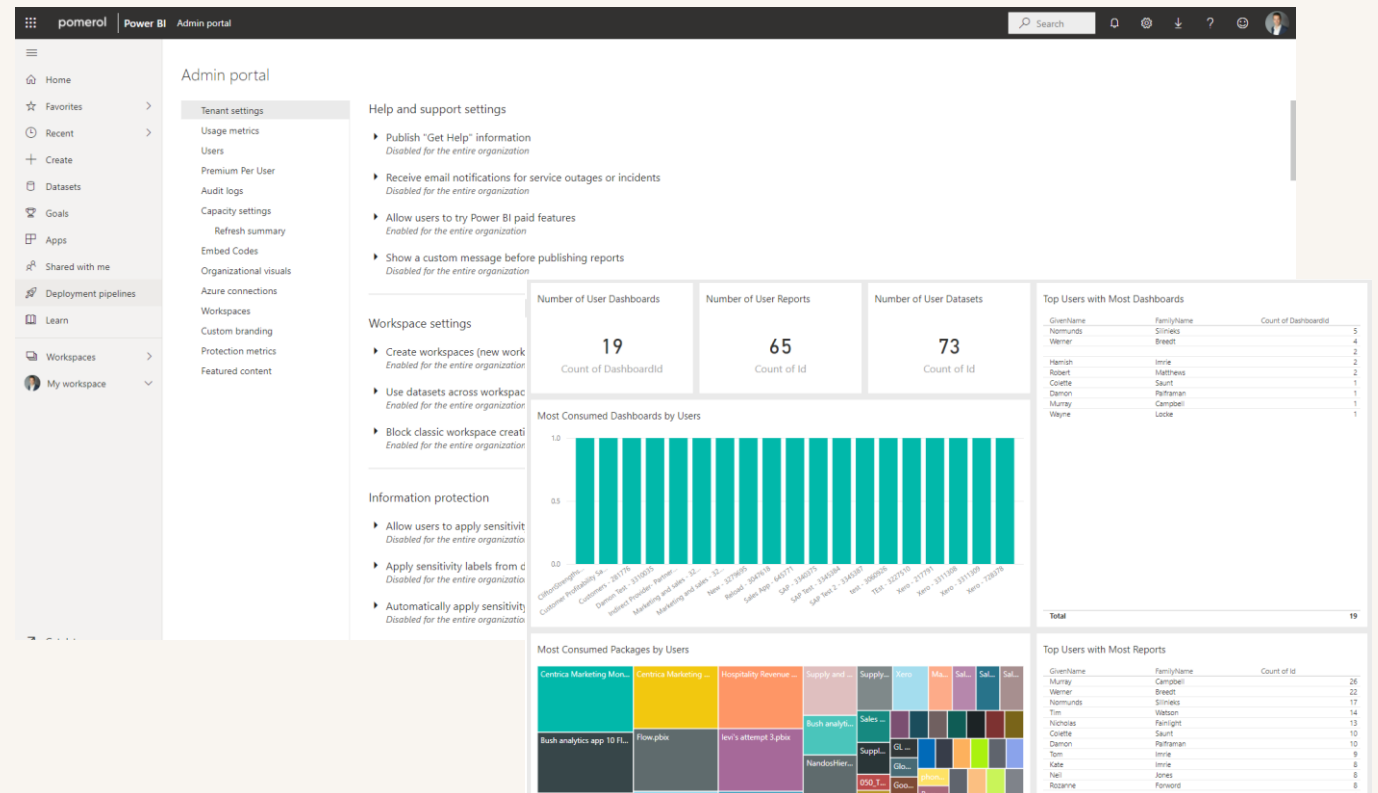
pomerol | Power BI | Admin portal

Search

Home
Favorites
Recent
Create
Datasets
Goals
Apps
Shared with me
Deployment pipelines
Learn
Workspaces
My workspace

Admin portal

Tenant settings
Usage metrics
Users
Premium Per User
Audit logs
Capacity settings
Refresh summary
Embed Codes
Organizational visuals
Azure connections
Workspaces
Custom branding
Protection metrics
Featured content

Help and support settings

Publish "Get Help" information
Disabled for the entire organization

Receive email notifications for service outages or incidents
Disabled for the entire organization

Allow users to try Power BI paid features
Enabled for the entire organization

Show a custom message before publishing reports
Disabled for the entire organization

Workspace settings

Create workspaces (new work
Enabled for the entire organization

Use datasets across workspac
Enabled for the entire organization

Block classic workspace creati
Enabled for the entire organization

Information protection

Allow users to apply sensitivit
Disabled for the entire organizatio

Apply sensitivity labels from d
Disabled for the entire organizatio

Automatically apply sensitivity
Disabled for the entire organizatio

Number of User Dashboards
19
Count of DashboardId

Number of User Reports
65
Count of Id

Number of User Datasets
73
Count of Id

Top Users with Most Dashboards

| GivenName | FamilyName | Count of DashboardId |
|---|---|---|
| Normunds | Silnieks | 5 |
| Werner | Breedt | 4 |
| | | 2 |
| Hamish | Imrie | 2 |
| Robert | Matthews | 2 |
| Colette | Saunt | 1 |
| Damon | Palframan | 1 |
| Murray | Campbell | 1 |
| Wayne | Locke | 1 |
| Total | | 19 |

Most Consumed Dashboards by Users

1.0
0.5
0.0

CliftonStrengths... Customer Profitability Sa... Customers - 2817? Damon Test - 3310035 Indirect Provider - Partner... Marketing and sales - 32... Marketing and sales - 32... New - 3279695 Retails - 3047618 Sales App - 645771 SAP Test - 3340375 SAP Test - 3345384 SAP Test 2 - 3345387 test - 3060926 TEst - 3227510 Xero - 217791 Xero - 3311308 Xero - 3311309 Xero - 728378

Most Consumed Packages by Users

Centrica Marketing Mon... Centrica Marketing ... Hospitality Revenue ... Supply and ... Supply... Xero Ma... Sal... Sal...
Bush analytics app 10 Fl... Flow.pbix levi's attempt 3.pbix Bush analyti... Sales ... NandosHier... Suppl... GL ... Glo... 050_T... Goo...

Top Users with Most Reports

| GivenName | FamilyName | Count of Id |
|---|---|---|
| Murray | Campbell | 26 |
| Werner | Breedt | 22 |
| Normunds | Silnieks | 17 |
| Tim | Watson | 14 |
| Nicholas | Fairlight | 13 |
| Colette | Saunt | 10 |
| Damon | Palframan | 10 |
| Tom | Imrie | 9 |
| Kate | Imrie | 8 |
| Neil | Jones | 8 |
| Rozanne | Forword | 8 |